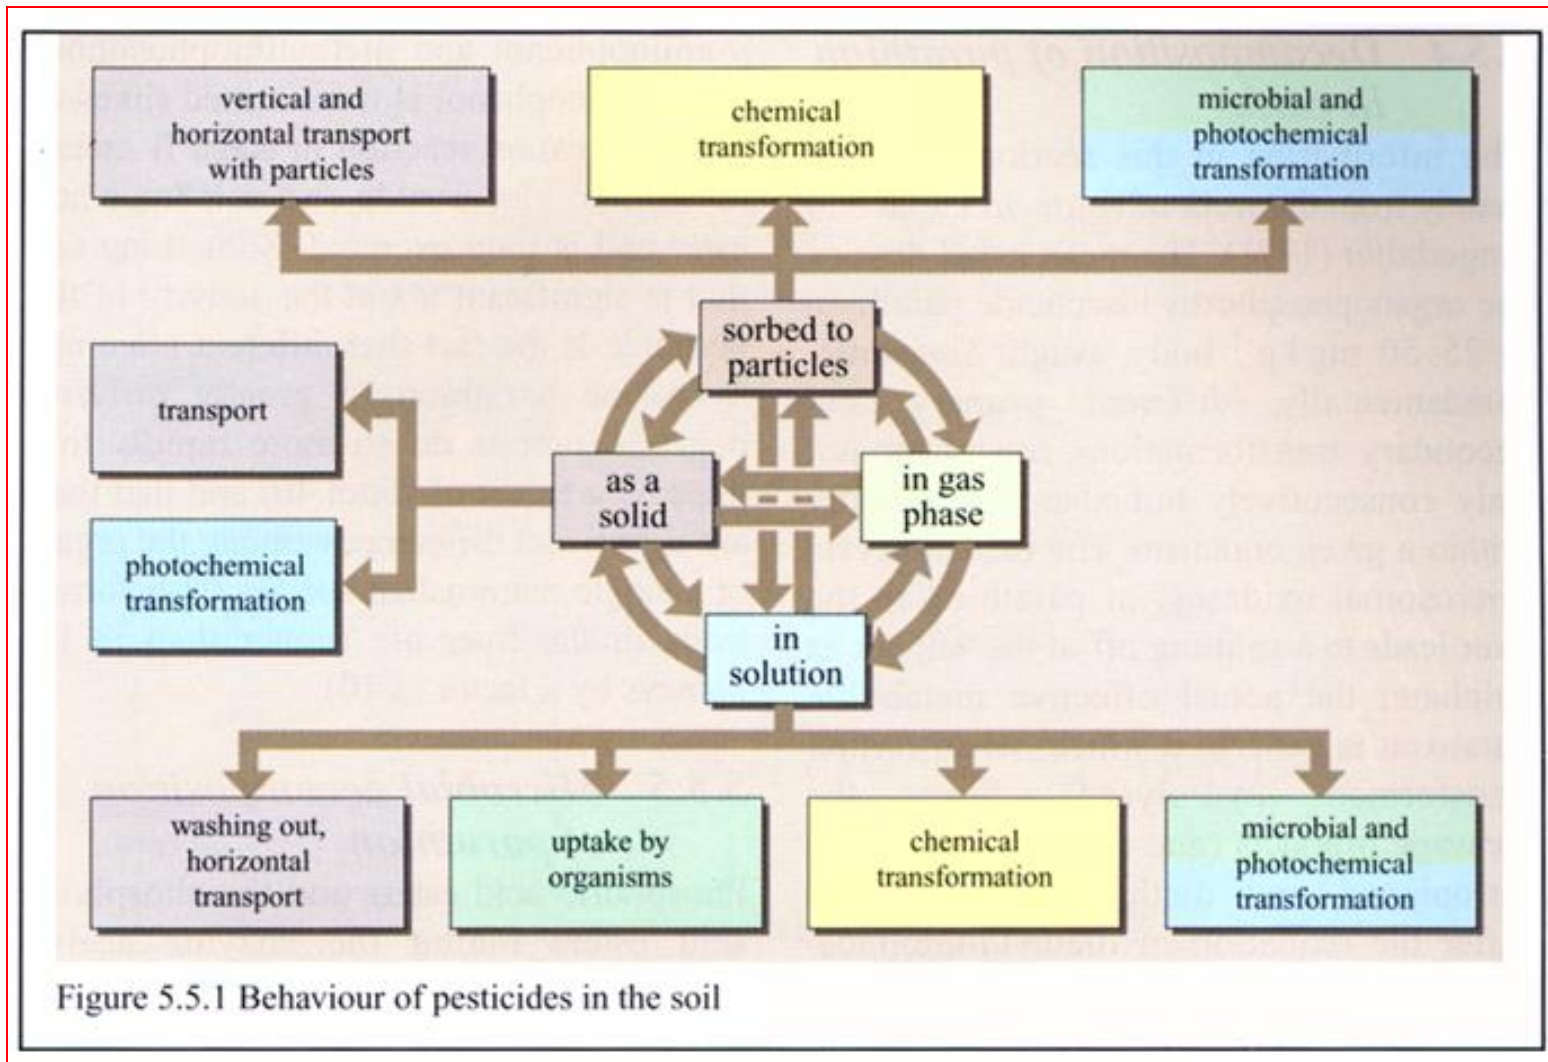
vertical and horizontal transport with particles

chemical transformation

microbial and photochemical transformation

sorbed to particles

transport

photochemical transformation

as a solid

in gas phase

in solution

washing out, horizontal transport

uptake by organisms

chemical transformation

microbial and photochemical transformation

Figure 5.5.1 Behaviour of pesticides in the soil